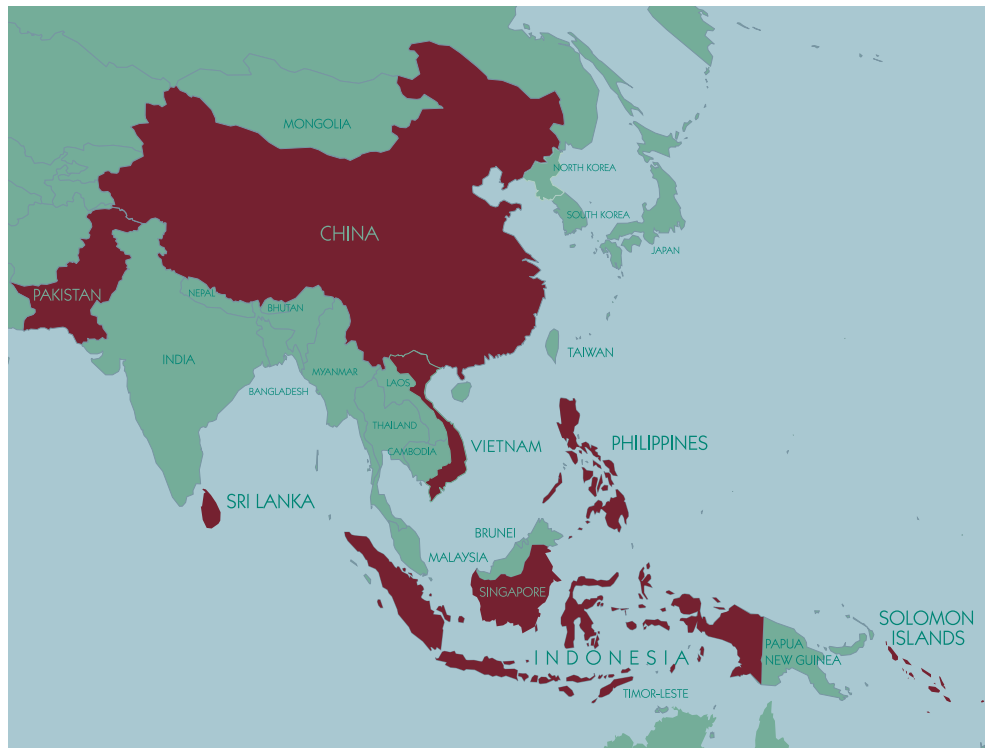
MONGOLIA
CHINA
NORTH KOREA
SOUTH KOREA
JAPAN
PAKISTAN
NEPAL
BHUTAN
INDIA
BANGLADESH
MYANMAR
LAOS
TAIWAN
THAILAND
CAMBODIA
VIETNAM
PHILIPPINES
SRI LANKA
BRUNEI
MALAYSIA
SINGAPORE
SOLOMON ISLANDS
PAPUA NEW GUINEA
INDONESIA
TIMOR-LESTE